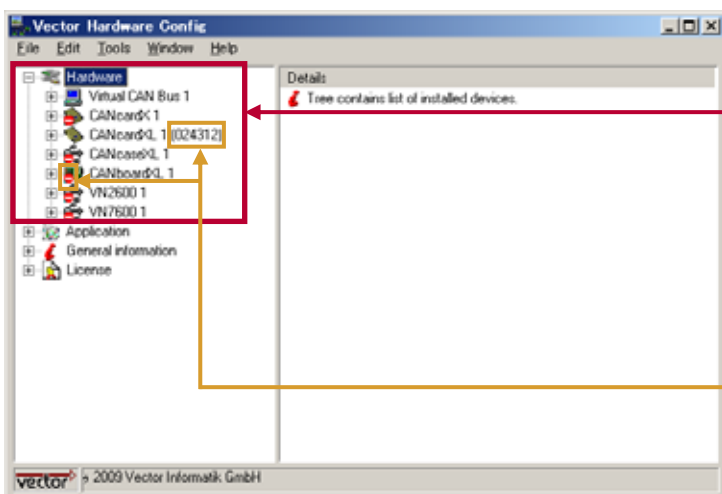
Vector Hardware Config

File Edit Tools Window Help

Hardware
Virtual CAN Bus 1
CANcardX 1
CANcardXL 1 (024312)
CANcaseXL 1
CANboardXL 1
VN2600 1
VN7600 1
Application
General information
License

Details
Tree contains list of installed devices.

vector © 2009 Vector Informatik GmbH